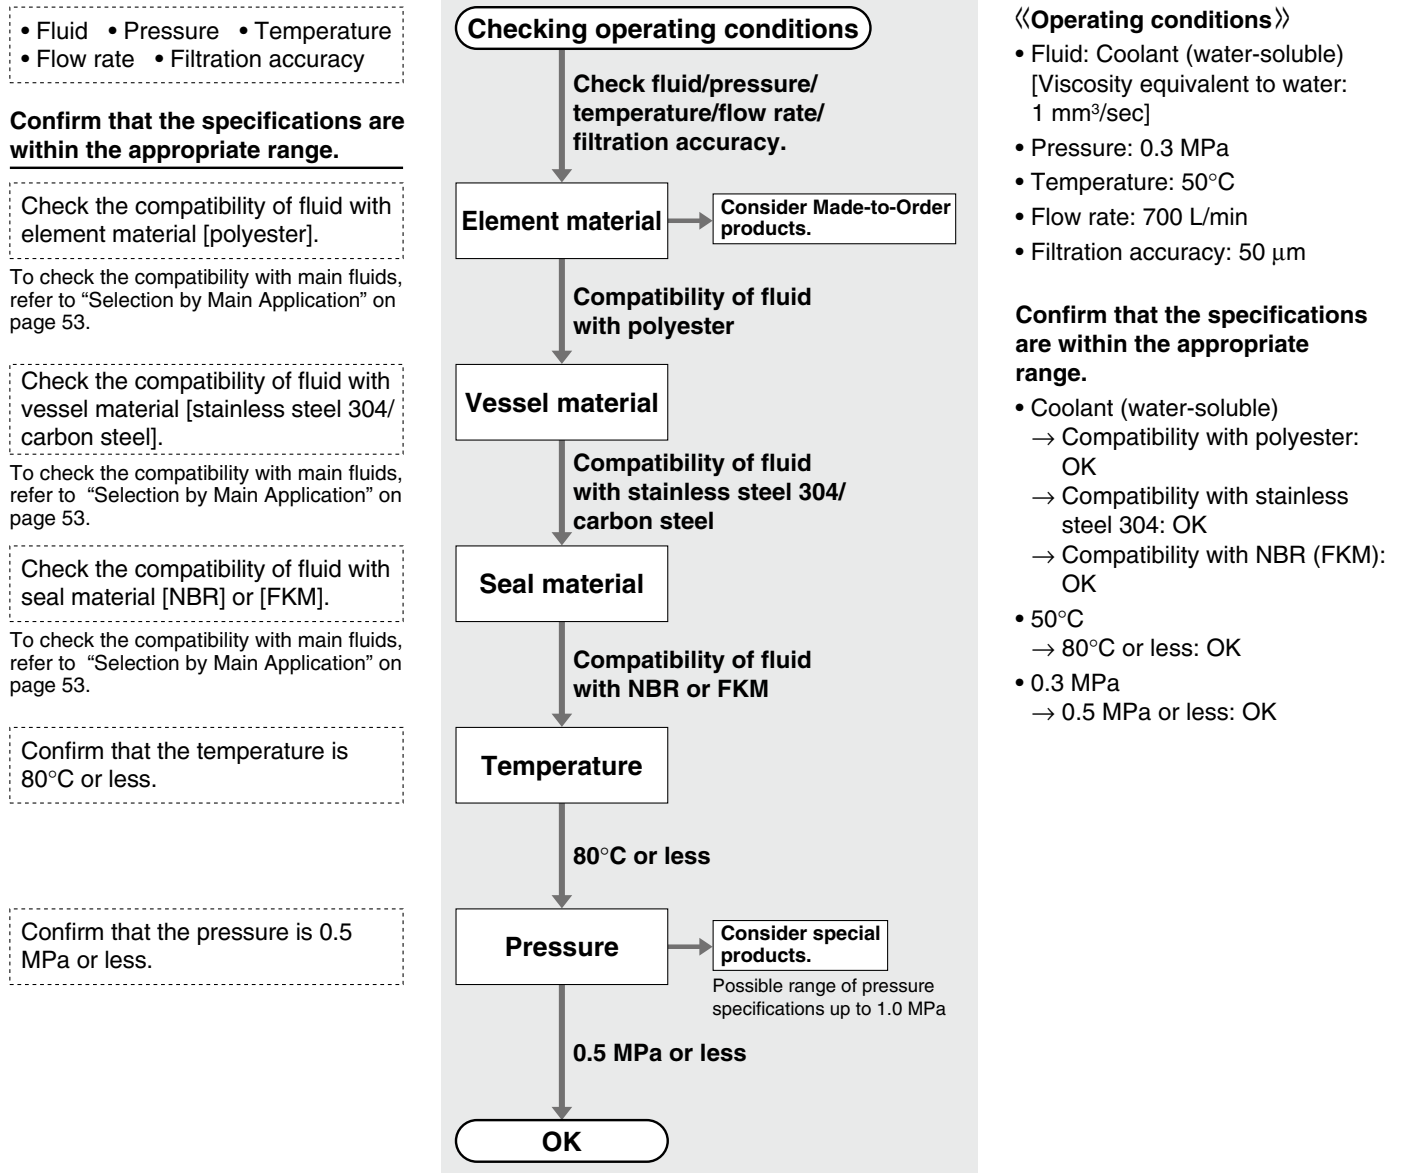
• Fluid • Pressure • Temperature
• Flow rate • Filtration accuracy

**Confirm that the specifications are within the appropriate range.**

Check the compatibility of fluid with element material [polyester].

To check the compatibility with main fluids, refer to "Selection by Main Application" on page 53.

Check the compatibility of fluid with vessel material [stainless steel 304/ carbon steel].

To check the compatibility with main fluids, refer to "Selection by Main Application" on page 53.

Check the compatibility of fluid with seal material [NBR] or [FKM].

To check the compatibility with main fluids, refer to "Selection by Main Application" on page 53.

Confirm that the temperature is 80°C or less.

Confirm that the pressure is 0.5 MPa or less.

Checking operating conditions

Check fluid/pressure/ temperature/flow rate/ filtration accuracy.

Element material

Consider Made-to-Order products.

Compatibility of fluid with polyester

Vessel material

Compatibility of fluid with stainless steel 304/ carbon steel

Seal material

Compatibility of fluid with NBR or FKM

Temperature

80°C or less

Pressure

Consider special products.

Possible range of pressure specifications up to 1.0 MPa

0.5 MPa or less

OK

《Operating conditions》
• Fluid: Coolant (water-soluble) [Viscosity equivalent to water: 1 mm$^3$/sec]
• Pressure: 0.3 MPa
• Temperature: 50°C
• Flow rate: 700 L/min
• Filtration accuracy: 50 μm

**Confirm that the specifications are within the appropriate range.**

• Coolant (water-soluble)
$\rightarrow$ Compatibility with polyester: OK
$\rightarrow$ Compatibility with stainless steel 304: OK
$\rightarrow$ Compatibility with NBR (FKM): OK
• 50°C
$\rightarrow$ 80°C or less: OK
• 0.3 MPa
$\rightarrow$ 0.5 MPa or less: OK